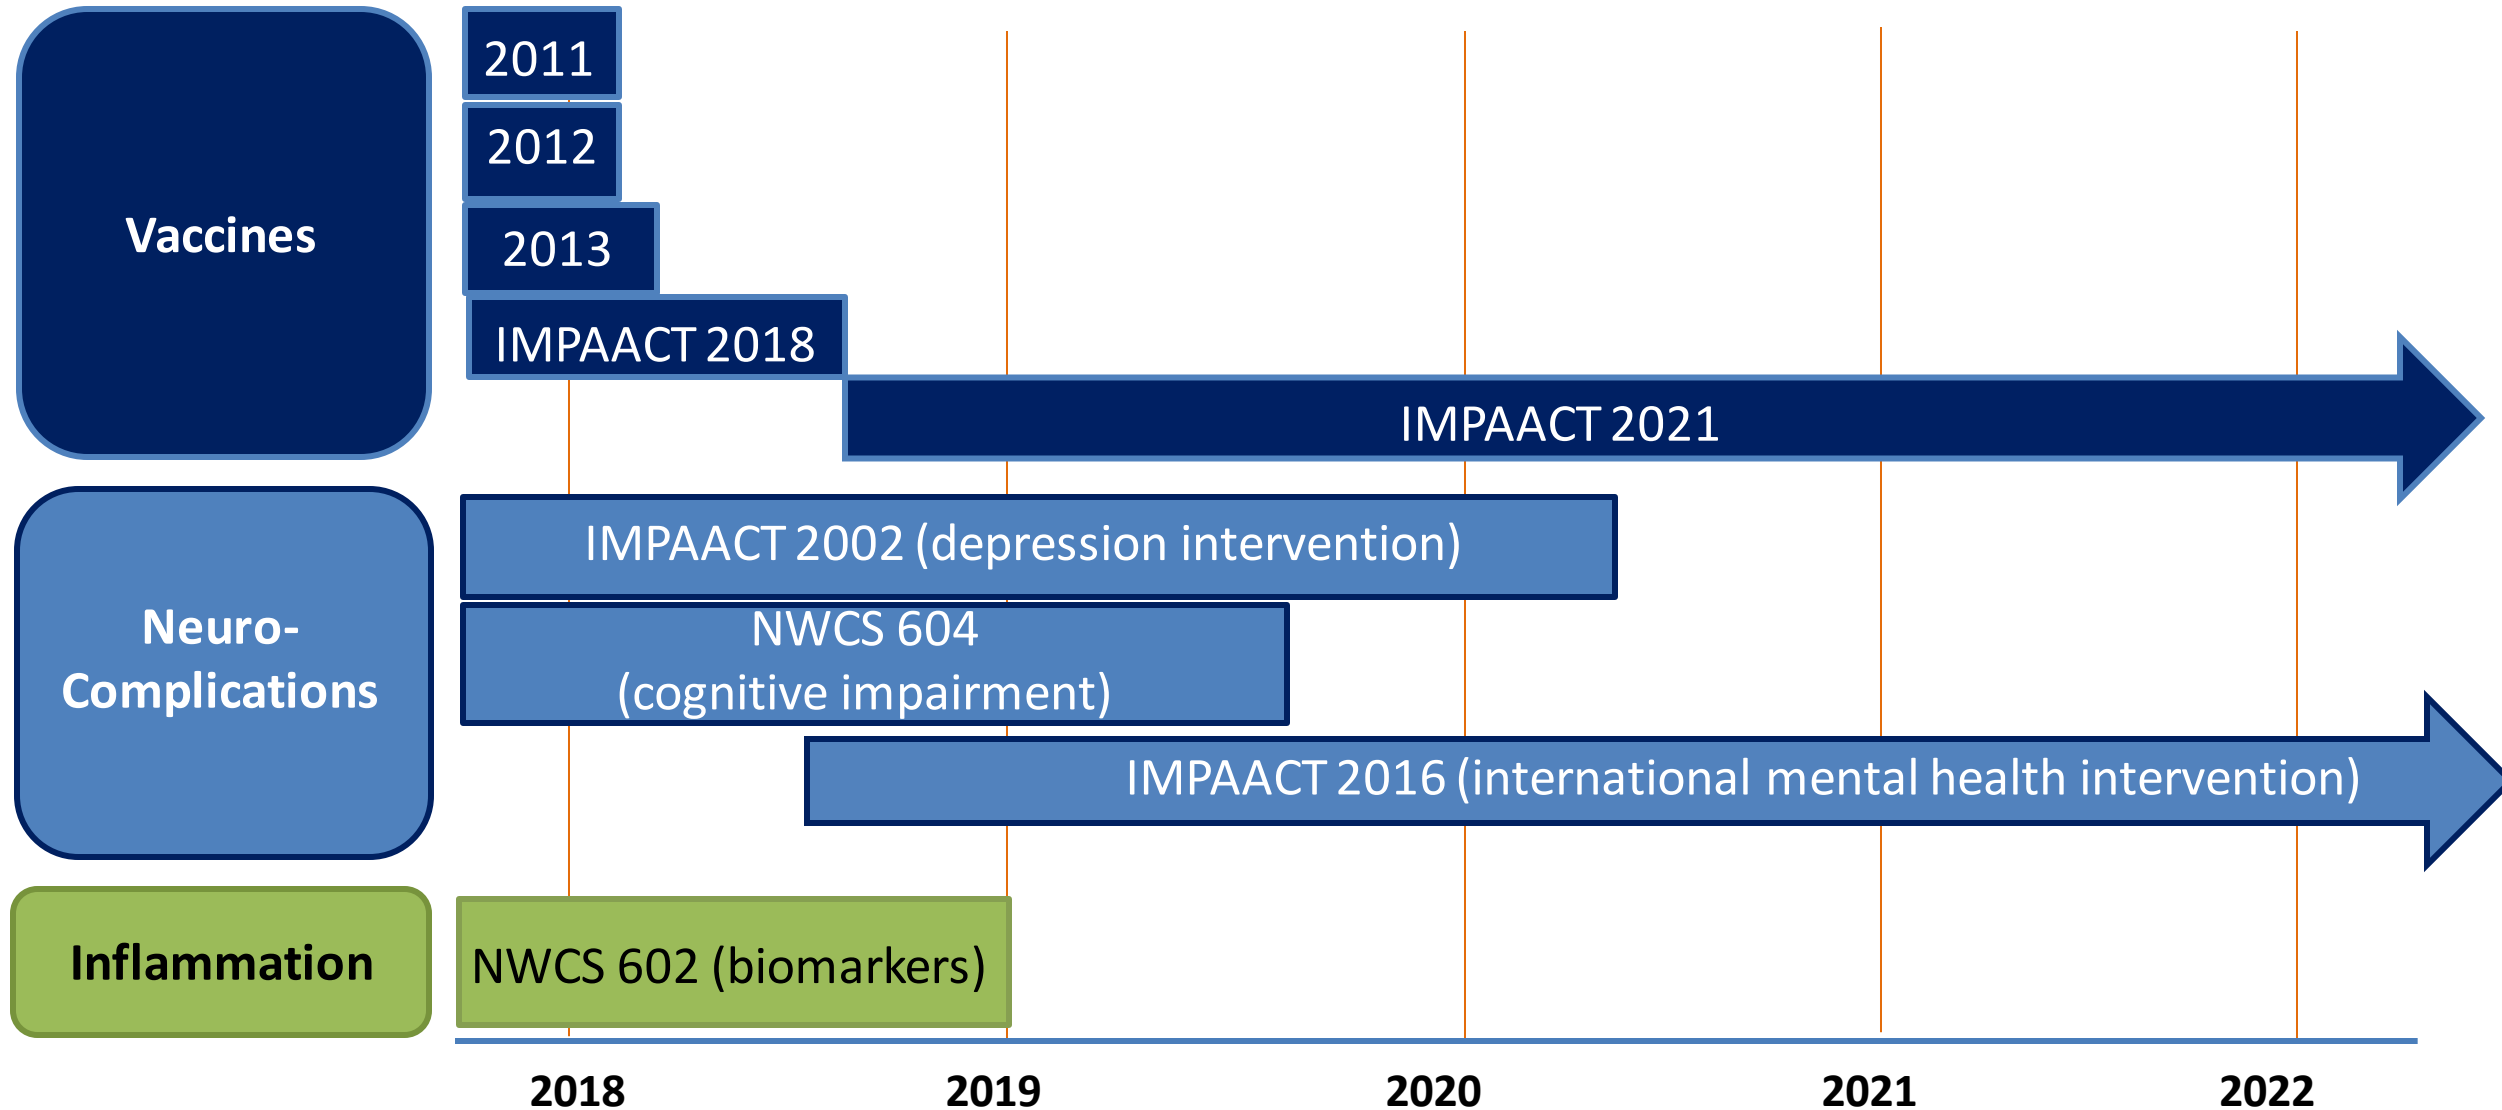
Vaccines

2011

2012

2013

IMPAACT 2018

IMPAACT 2021

Neuro-Complications

IMPAACT 2002 (depression intervention)

NWCS 604
(cognitive impairment)

IMPAACT 2016 (international mental health intervention)

Inflammation

NWCS 602 (biomarkers)

2018 2019 2020 2021 2022